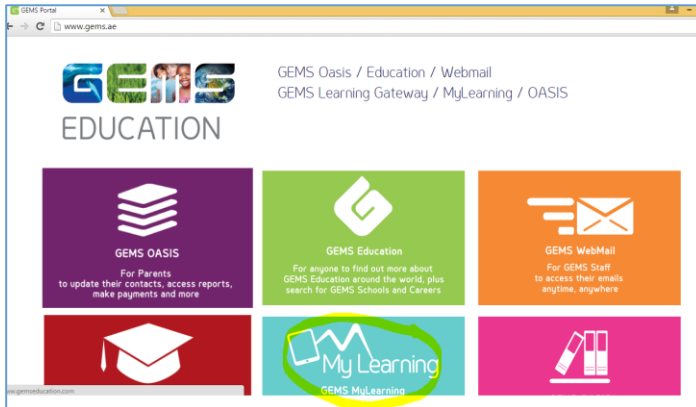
GEMS Portal

www.gems.ae

GEMS

EDUCATION

GEMS Oasis / Education / Webmail
GEMS Learning Gateway / MyLearning / OASIS

GEMS OASIS
For Parents
to update their contacts, access reports, make payments and more

GEMS Education
For anyone to find out more about GEMS Education around the world, plus search for GEMS Schools and Careers

GEMS WebMail
For GEMS Staff
to access their emails anytime, anywhere

My Learning
GEMS MyLearning

www.gemseducation.com